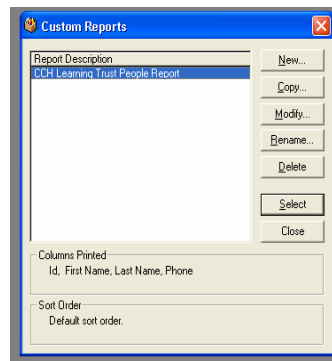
Custom Reports

Report Description
CCH Learning Trust People Report

New...
Copy...
Modify...
Rename...
Delete
Select
Close

Columns Printed
Id, First Name, Last Name, Phone

Sort Order
Default sort order.